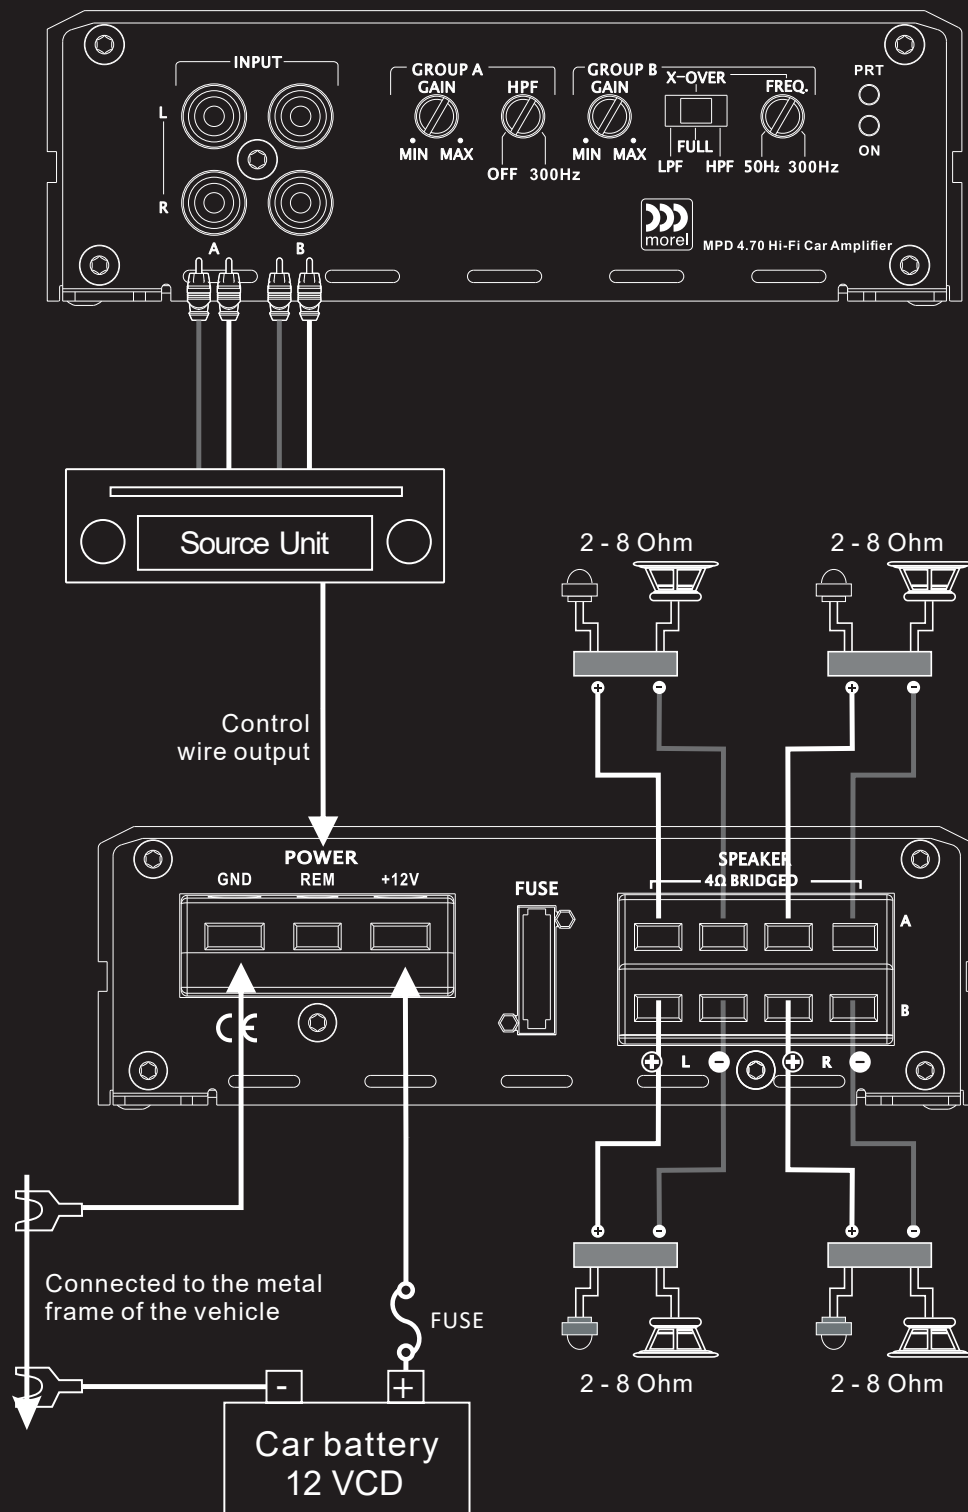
INPUT
L
R
A
B
GROUP A
GAIN
MIN MAX
HPF
OFF 300Hz
GROUP B
GAIN
MIN MAX
X-OVER
FULL
LPF HPF
FREQ.
50Hz 300Hz
PRT
ON
morel
MPD 4.70 Hi-Fi Car Amplifier

Source Unit

2 - 8 Ohm
2 - 8 Ohm

Control wire output

POWER
GND REM +12V
FUSE
SPEAKER
4Ω BRIDGED
A
B
CE
L
R

Connected to the metal frame of the vehicle

FUSE

-
+
Car battery
12 VCD

2 - 8 Ohm
2 - 8 Ohm